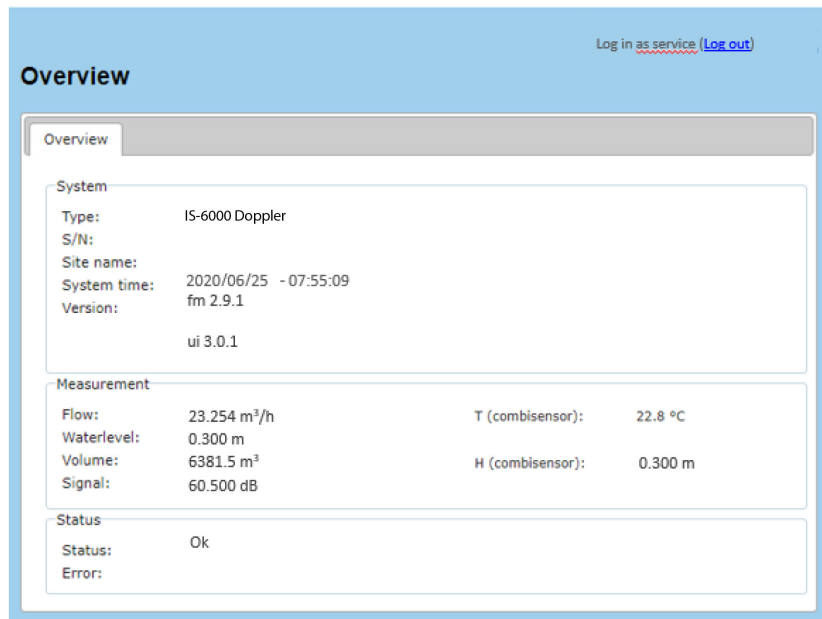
Log in as service (Log out)

Overview

Overview

System

Type: IS-6000 Doppler
S/N:
Site name:
System time: 2020/06/25 - 07:55:09
Version: fm 2.9.1

ui 3.0.1

Measurement

Flow: 23.254 $m^3$/h
Waterlevel: 0.300 m
Volume: 6381.5 $m^3$
Signal: 60.500 dB

T (combisensor): 22.8 °C
H (combisensor): 0.300 m

Status

Status: Ok
Error: